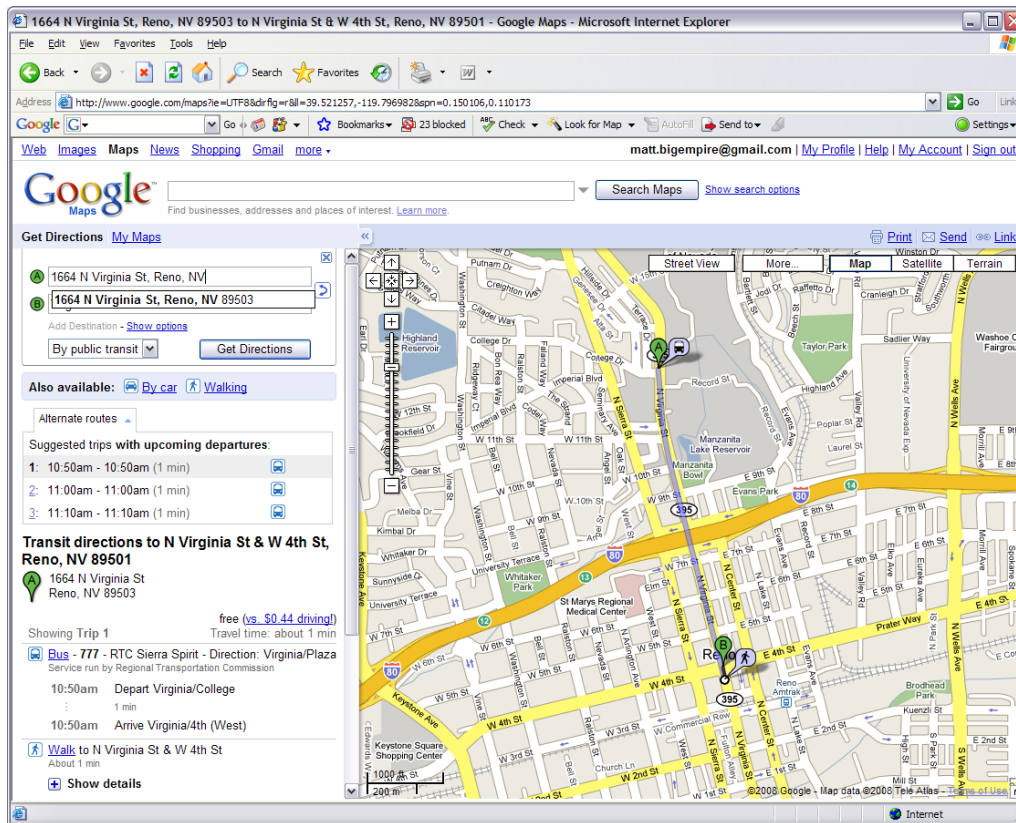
1664 N Virginia St, Reno, NV 89503 to N Virginia St & W 4th St, Reno, NV 89501 - Google Maps - Microsoft Internet Explorer

File Edit View Favorites Tools Help

Back Search Favorites

Address http://www.google.com/maps?ie=UTF8&dirflg=r&ll=39.521257,-119.796982&spn=0.150106,0.110173 Go Links

Google Go Bookmarks 23 blocked Check Look for Map AutoFill Send to Settings

Web Images Maps News Shopping Gmail more matt.bigempire@gmail.com | My Profile | Help | My Account | Sign out

Google Maps

Search Maps Show search options

Find businesses, addresses and places of interest. Learn more

Get Directions My Maps

Print Send Link

A 1664 N Virginia St, Reno, NV

B 1664 N Virginia St, Reno, NV 89503

Add Destination - Show options

By public transit Get Directions

Also available: By car Walking

Alternate routes

Suggested trips with upcoming departures:

1: 10:50am - 10:50am (1 min)

2: 11:00am - 11:00am (1 min)

3: 11:10am - 11:10am (1 min)

Transit directions to N Virginia St & W 4th St, Reno, NV 89501

A 1664 N Virginia St
Reno, NV 89503

free (vs. $0.44 driving!)

Showing Trip 1 Travel time: about 1 min

Bus - 777 - RTC Sierra Spirit - Direction: Virginia/Plaza
Service run by Regional Transportation Commission

10:50am Depart Virginia/College
1 min
10:50am Arrive Virginia/4th (West)

Walk to N Virginia St & W 4th St
About 1 min

Show details

Street View More... Map Satellite Terrain

Putnam Dr Creighton Way Citadel Way Highland Reservoir College Dr Imperial Blvd W 12th St W 11th St W 10th St W 9th St W 8th St W 7th St W 6th St W 5th St W 4th St W 3rd St W 2nd St Gear St Melba Dr Kimbal Dr Whitaker Dr Sunnyside University Terrace Whitaker Park St Marys Regional Medical Center Elm St Keystone Ave Keystone Square Shopping Center Church Ln W Commercial Row N Virginia St N Sierra St N Center St Lake St Manzanita Lake Reservoir Manzanita Bowl Evans Park E 9th St E 8th St E 7th St E 6th St E 5th St E 4th St E 2nd St Prater Way Record St Evans Ave Taylor Park Highland Ave Sadlier Way Washoe Co Fairgrou N Wells Ave Valley Rd Brodhead Park Kuenzli St Reno Amtrak Mill St Cranleigh Dr Raffetto Dr 395 80 13 14 Reno

1000 ft
200 m

©2008 Google - Map data ©2008 Tele Atlas - Terms of Use

Internet